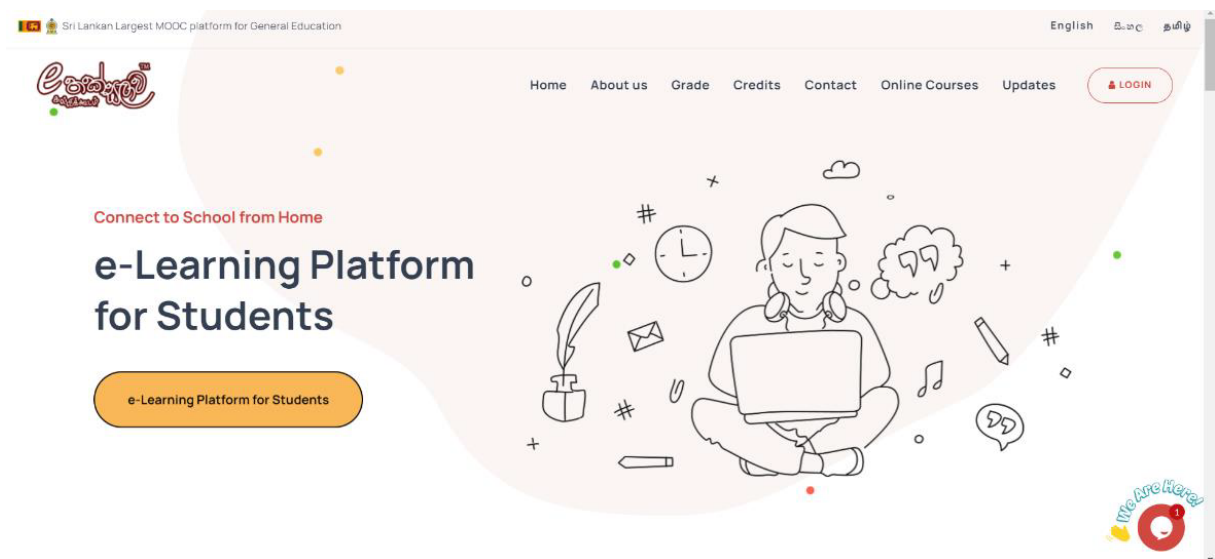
Sri Lankan Largest MOOC platform for General Education

English සිංහල தமிழ்

Home About us Grade Credits Contact Online Courses Updates LOGIN

Connect to School from Home

e-Learning Platform for Students

e-Learning Platform for Students

We Are Here!

1